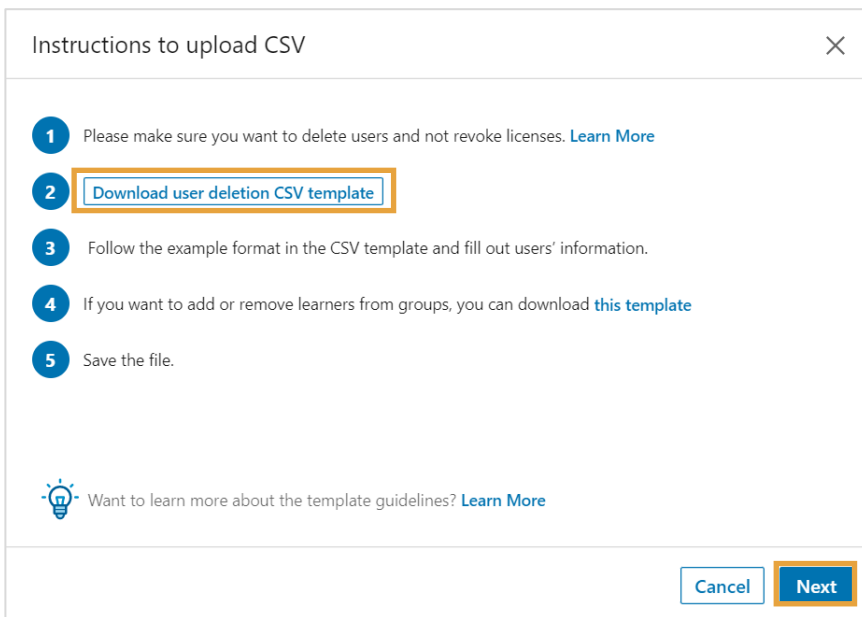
Instructions to upload CSV

×

1 Please make sure you want to delete users and not revoke licenses. Learn More

2 Download user deletion CSV template

3 Follow the example format in the CSV template and fill out users' information.

4 If you want to add or remove learners from groups, you can download this template

5 Save the file.

Want to learn more about the template guidelines? Learn More

Cancel Next